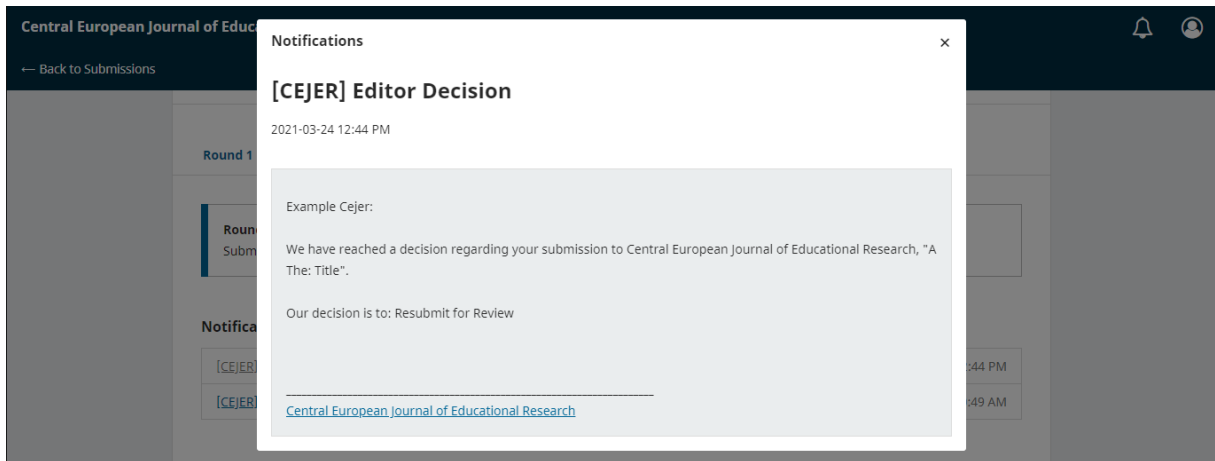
Central European Journal of Educ

← Back to Submissions

Round 1

Roun
Subm

Notifica

[CEJER]
[CEJER]

:44 PM
:49 AM

Notifications ×

[CEJER] Editor Decision

2021-03-24 12:44 PM

Example Cejer:

We have reached a decision regarding your submission to Central European Journal of Educational Research, "A The: Title".

Our decision is to: Resubmit for Review

________________________________________________________________________

Central European Journal of Educational Research